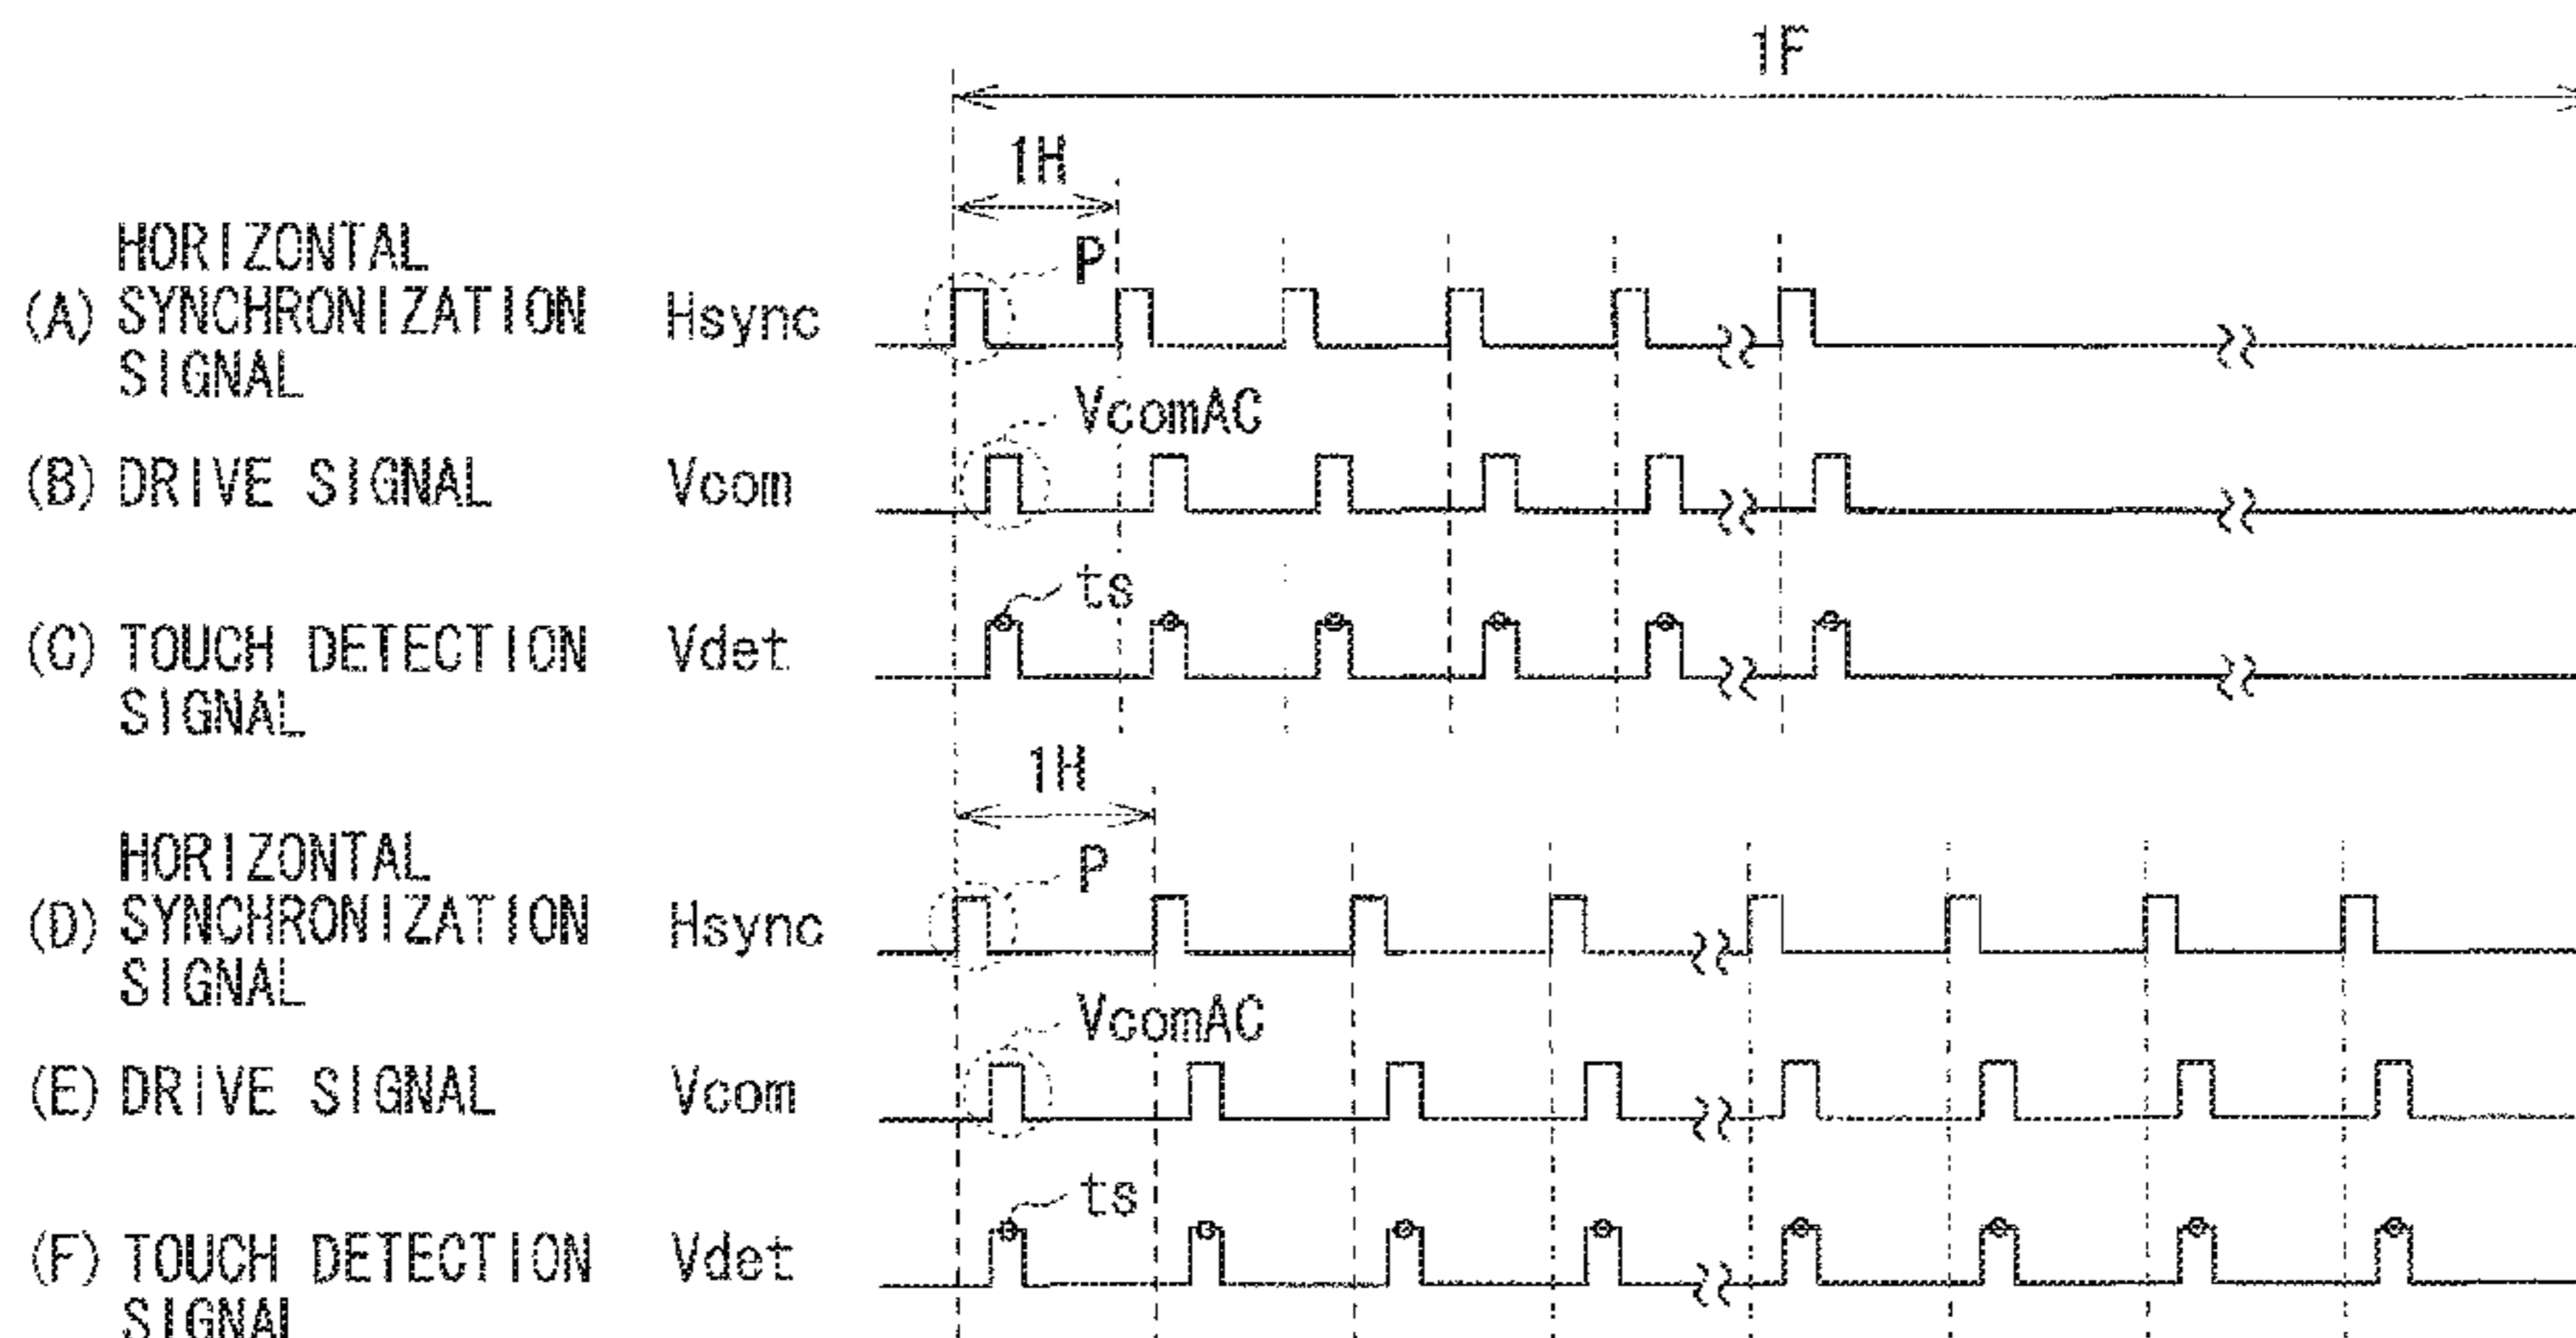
1F

1H

P

(A) HORIZONTAL SYNCHRONIZATION SIGNAL Hsync

VcomAC

(B) DRIVE SIGNAL Vcom

ts

(C) TOUCH DETECTION SIGNAL Vdet

1H

P

(D) HORIZONTAL SYNCHRONIZATION SIGNAL Hsync

VcomAC

(E) DRIVE SIGNAL Vcom

ts

(F) TOUCH DETECTION SIGNAL Vdet